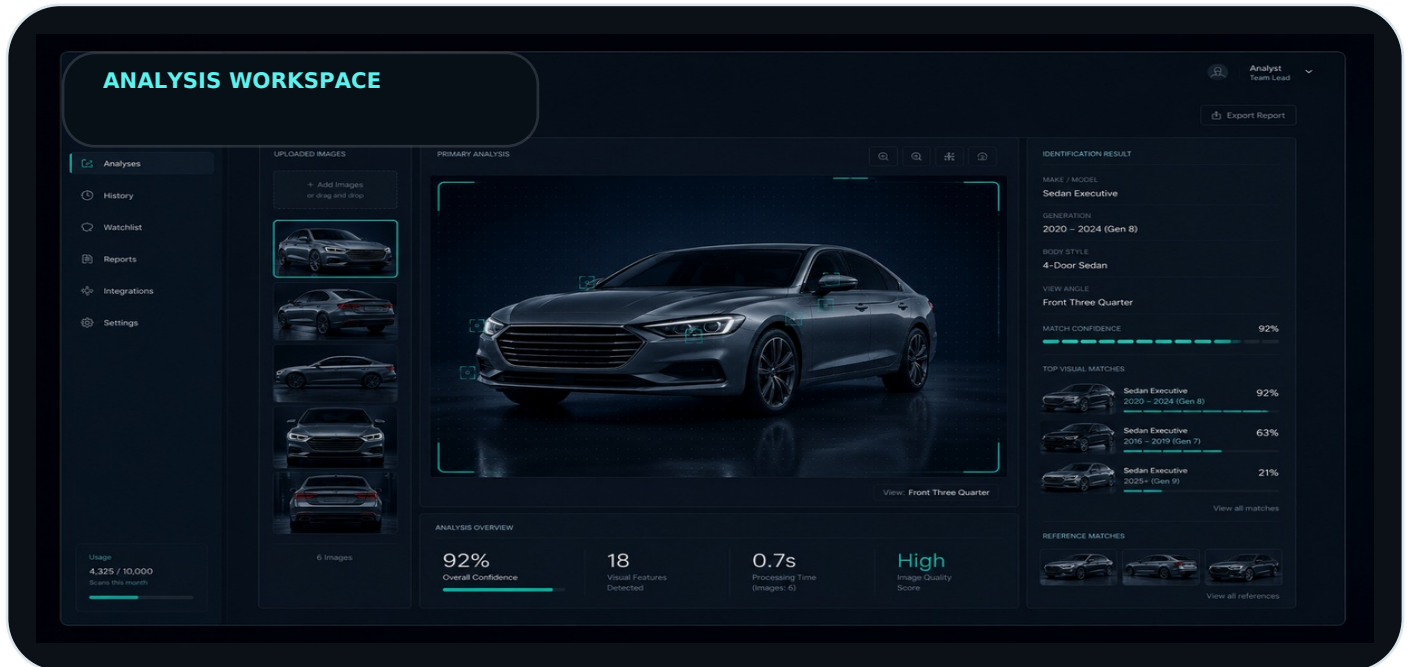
ANALYSIS WORKSPACE

Analyst
Team Lead

Export Report

Analyses
History
Watchlist
Reports
Integrations
Settings

Usage
4,325 / 10,000
Scans this month

UPLOADED IMAGES

+ Add Images
or drag and drop

6 Images

PRIMARY ANALYSIS

View: Front Three Quarter

ANALYSIS OVERVIEW

92%
Overall Confidence

18
Visual Features Detected

0.7s
Processing Time (Images: 6)

High
Image Quality Score

IDENTIFICATION RESULT

MAKE / MODEL
Sedan Executive

GENERATION
2020 – 2024 (Gen 8)

BODY STYLE
4-Door Sedan

VIEW ANGLE
Front Three Quarter

MATCH CONFIDENCE
92%

TOP VISUAL MATCHES

Sedan Executive
2020 – 2024 (Gen 8)
92%

Sedan Executive
2016 – 2019 (Gen 7)
63%

Sedan Executive
2025+ (Gen 9)
21%

View all matches

REFERENCE MATCHES

View all references